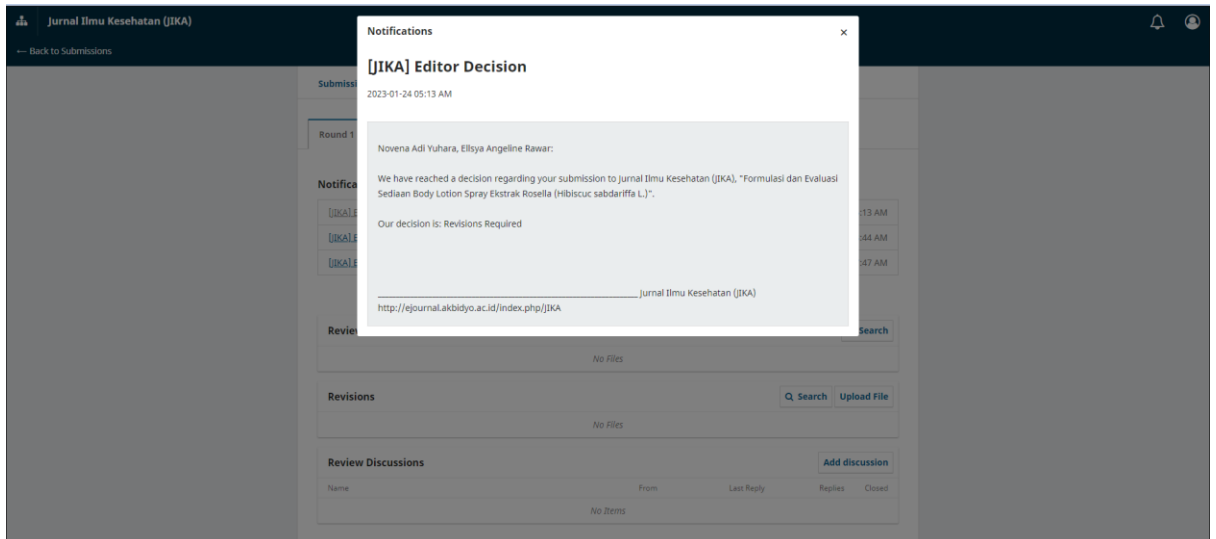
Jurnal Ilmu Kesehatan (JIKA)

← Back to Submissions

Notifications ×

[JIKA] Editor Decision

2023-01-24 05:13 AM

Novena Adi Yuhara, Ellsya Angeline Rawar:

We have reached a decision regarding your submission to Jurnal Ilmu Kesehatan (JIKA), "Formulasi dan Evaluasi Sediaan Body Lotion Spray Ekstrak Rosella (Hibiscuc sabdariffa L.)".

Our decision is: Revisions Required

________________________________________ Jurnal Ilmu Kesehatan (JIKA)
http://ejournal.akbidyo.ac.id/index.php/JIKA

Submissi

Round 1

Notifica

[JIKA] E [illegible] :13 AM

[JIKA] E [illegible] :44 AM

[JIKA] E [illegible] :47 AM

Revie

Search

No Files

Revisions

Search Upload File

No Files

Review Discussions

Add discussion

| Name | From | Last Reply | Replies | Closed |
|---|---|---|---|---|
| No Items | | | | |